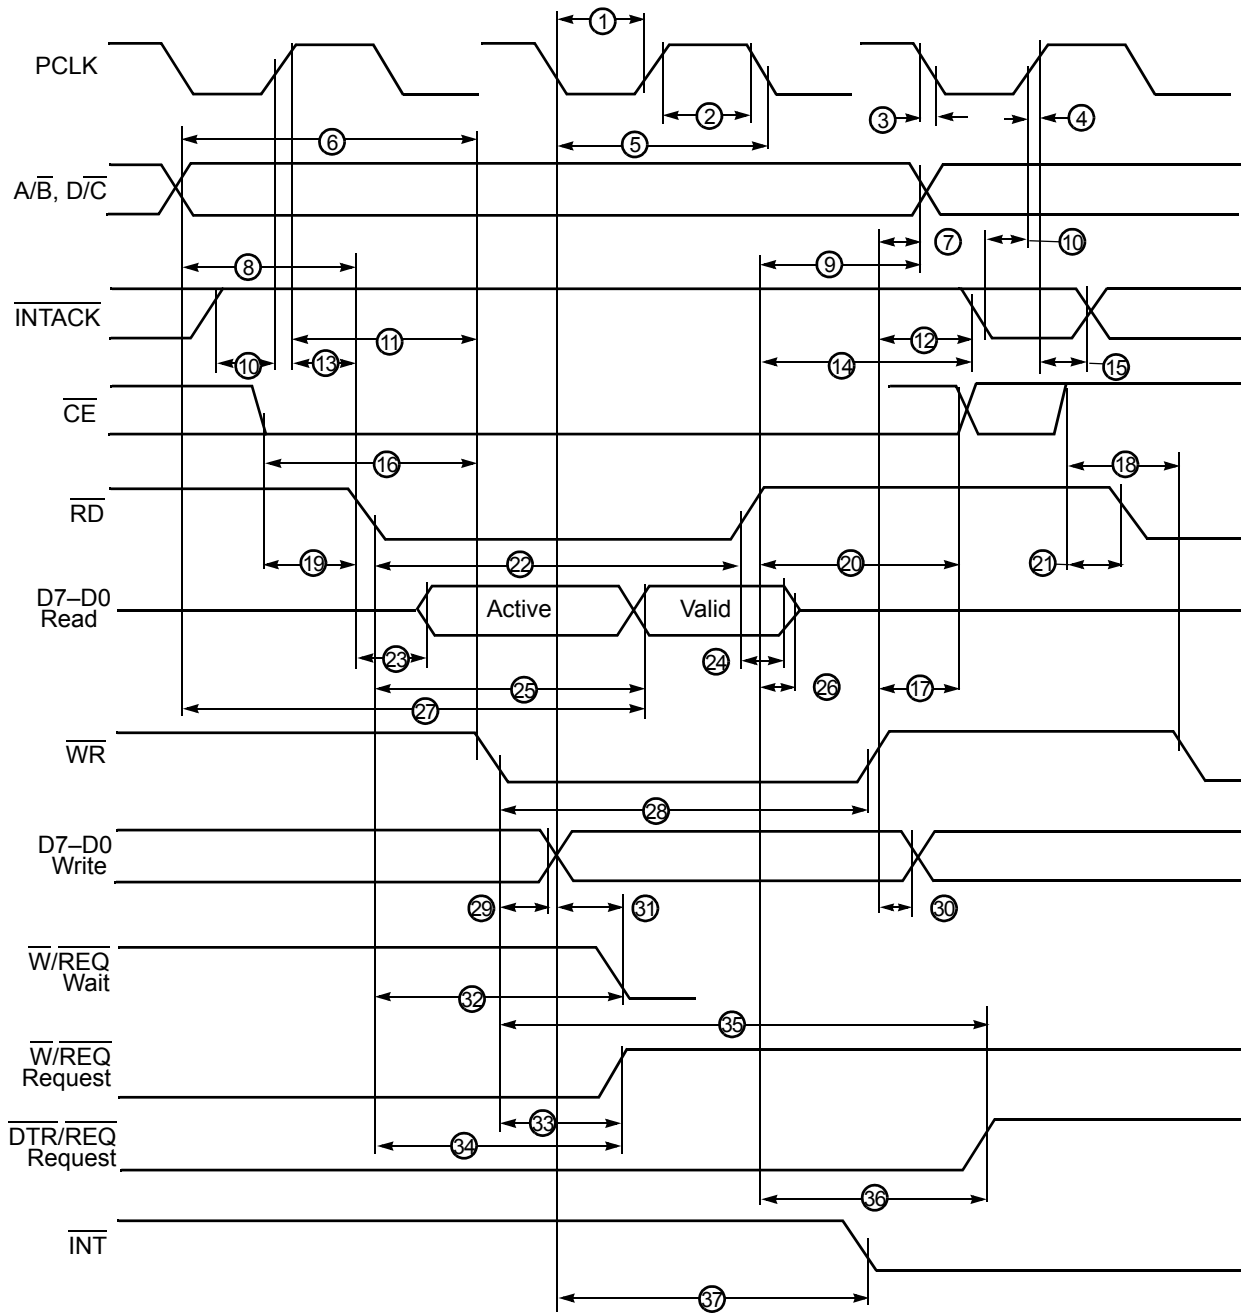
PCLK

1 2 3 4 5 6

$A/\overline{B}$, $D/\overline{C}$

7 8 9 10

$\overline{INTACK}$

10 11 12 13 14 15

$\overline{CE}$

16 18

$\overline{RD}$

19 20 21 22

D7–D0 Read

Active

Valid

23 24 25 26 17 27

$\overline{WR}$

28

D7–D0 Write

29 30 31

$\overline{W}/\overline{REQ}$ Wait

32 35

$\overline{W}/\overline{REQ}$ Request

33

$\overline{DTR}/\overline{REQ}$ Request

34 36

$\overline{INT}$

37